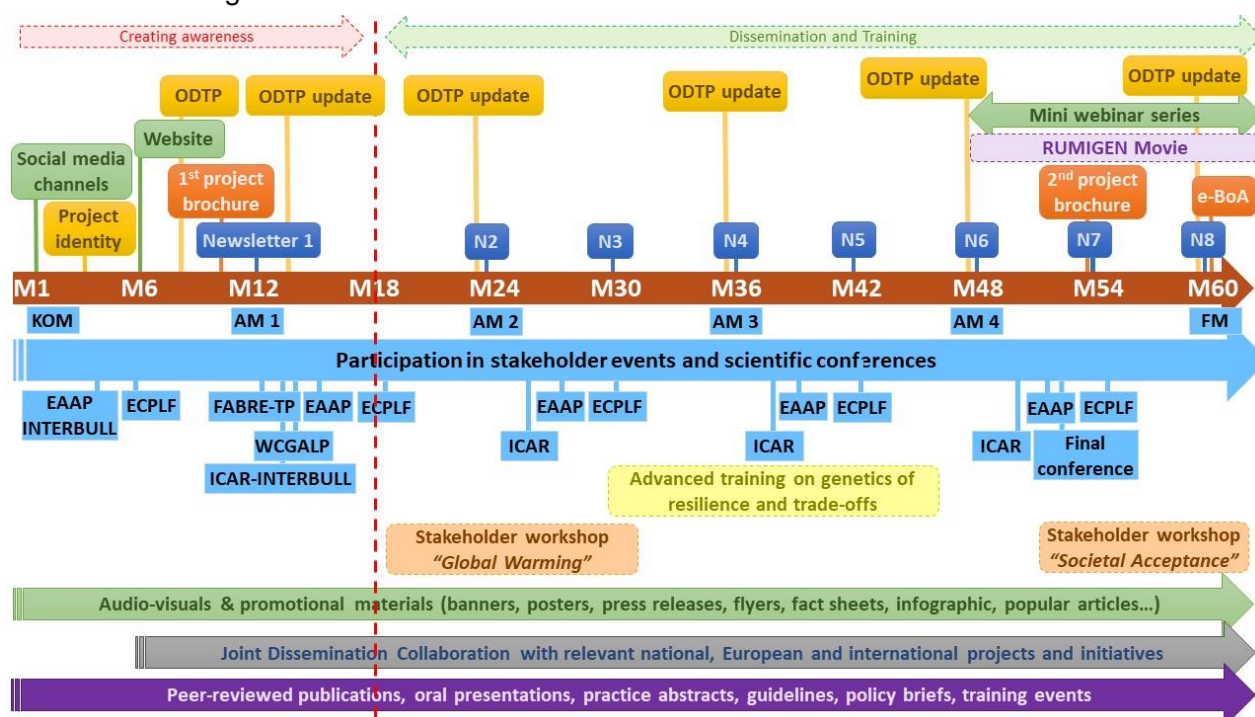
Creating awareness

Dissemination and Training

ODTP

ODTP update

ODTP update

ODTP update

ODTP update

ODTP update

Website

Mini webinar series

Social media channels

RUMIGEN Movie

$1^{st}$ project brochure

$2^{nd}$ project brochure

Project identity

e-BoA

Newsletter 1

N2

N3

N4

N5

N6

N7

N8

M1

M6

M12

M18

M24

M30

M36

M42

M48

M54

M60

KOM

AM 1

AM 2

AM 3

AM 4

FM

Participation in stakeholder events and scientific conferences

EAAP INTERBULL

ECPLF

FABRE-TP

EAAP

ECPLF

WCGALP

ICAR-INTERBULL

ICAR

EAAP

ECPLF

ICAR

EAAP

ECPLF

ICAR

EAAP

ECPLF

Final conference

Advanced training on genetics of resilience and trade-offs

Stakeholder workshop "Global Warming"

Stakeholder workshop "Societal Acceptance"

Audio-visuals & promotional materials (banners, posters, press releases, flyers, fact sheets, infographic, popular articles…)

Joint Dissemination Collaboration with relevant national, European and international projects and initiatives

Peer-reviewed publications, oral presentations, practice abstracts, guidelines, policy briefs, training events